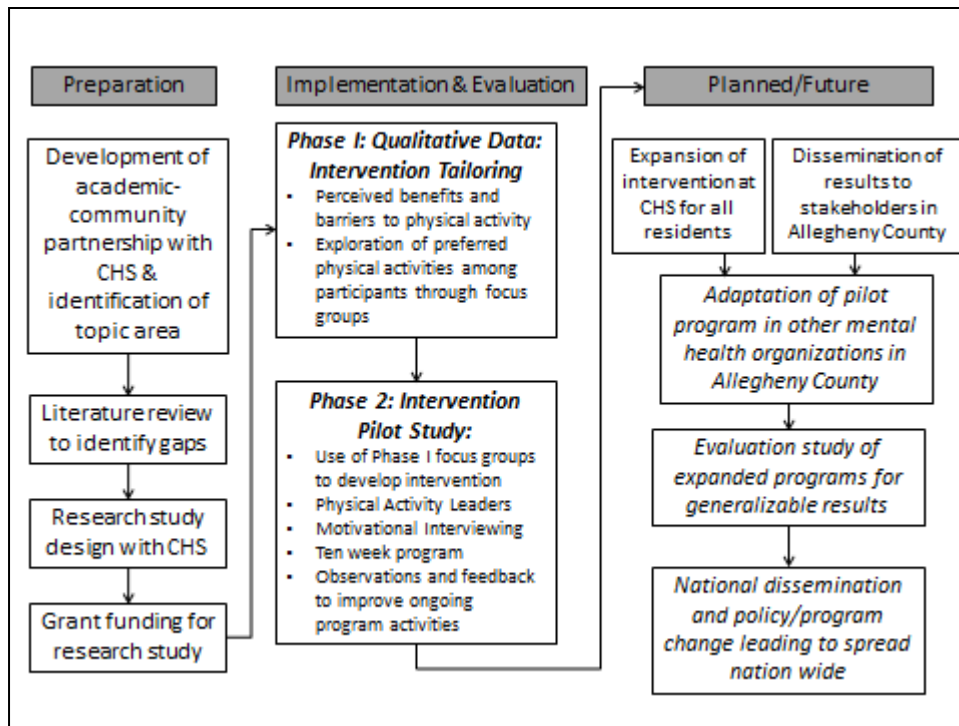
Preparation

Development of academic-community partnership with CHS & identification of topic area

Literature review to identify gaps

Research study design with CHS

Grant funding for research study

Implementation & Evaluation

Phase I: Qualitative Data: Intervention Tailoring

- Perceived benefits and barriers to physical activity
- Exploration of preferred physical activities among participants through focus groups

Phase 2: Intervention Pilot Study:

- Use of Phase I focus groups to develop intervention
- Physical Activity Leaders
- Motivational Interviewing
- Ten week program
- Observations and feedback to improve ongoing program activities

Planned/Future

Expansion of intervention at CHS for all residents

Dissemination of results to stakeholders in Allegheny County

Adaptation of pilot program in other mental health organizations in Allegheny County

Evaluation study of expanded programs for generalizable results

National dissemination and policy/program change leading to spread nation wide